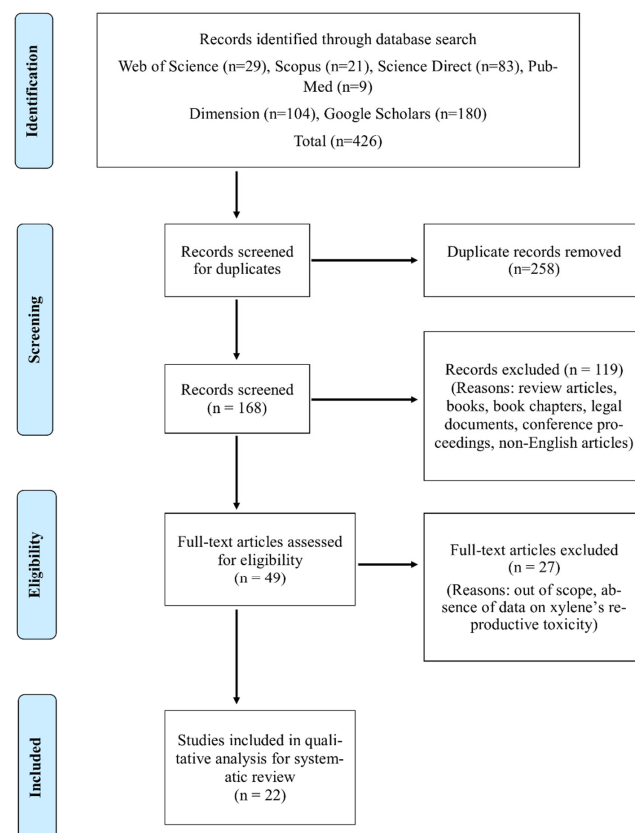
Identification

Records identified through database search
Web of Science (n=29), Scopus (n=21), Science Direct (n=83), PubMed (n=9)
Dimension (n=104), Google Scholars (n=180)
Total (n=426)

Screening

Records screened for duplicates

Duplicate records removed (n=258)

Records screened (n = 168)

Records excluded (n = 119) (Reasons: review articles, books, book chapters, legal documents, conference proceedings, non-English articles)

Eligibility

Full-text articles assessed for eligibility (n = 49)

Full-text articles excluded (n = 27)
(Reasons: out of scope, absence of data on xylene's reproductive toxicity)

Included

Studies included in qualitative analysis for systematic review (n = 22)